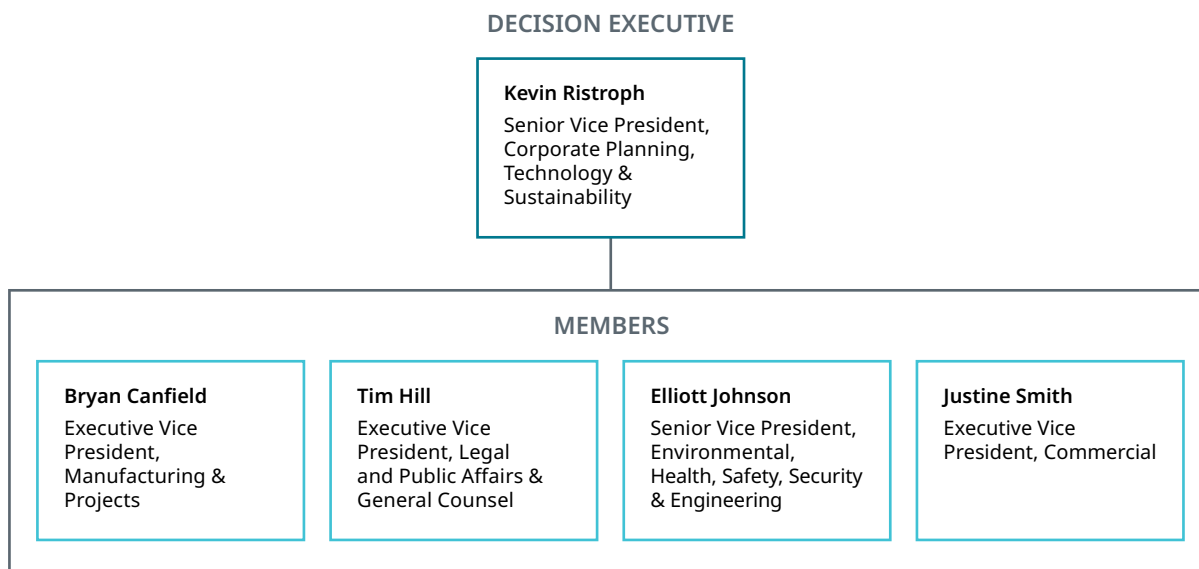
DECISION EXECUTIVE

Kevin Ristroph
Senior Vice President, Corporate Planning, Technology & Sustainability

MEMBERS

Bryan Canfield
Executive Vice President, Manufacturing & Projects

Tim Hill
Executive Vice President, Legal and Public Affairs & General Counsel

Elliott Johnson
Senior Vice President, Environmental, Health, Safety, Security & Engineering

Justine Smith
Executive Vice President, Commercial